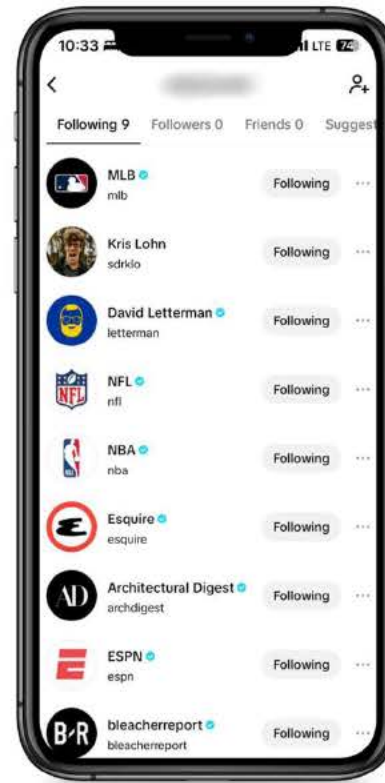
10:33

LTE 74

<

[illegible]

Following 9 Followers 0 Friends 0 Suggest

MLB
mlb
Following

Kris Lohn
sdrklo
Following

David Letterman
letterman
Following

NFL
nfl
Following

NBA
nba
Following

Esquire
esquire
Following

AD

Architectural Digest
archdigest
Following

ESPN
espn
Following

B/R

bleacherreport
bleacherreport
Following